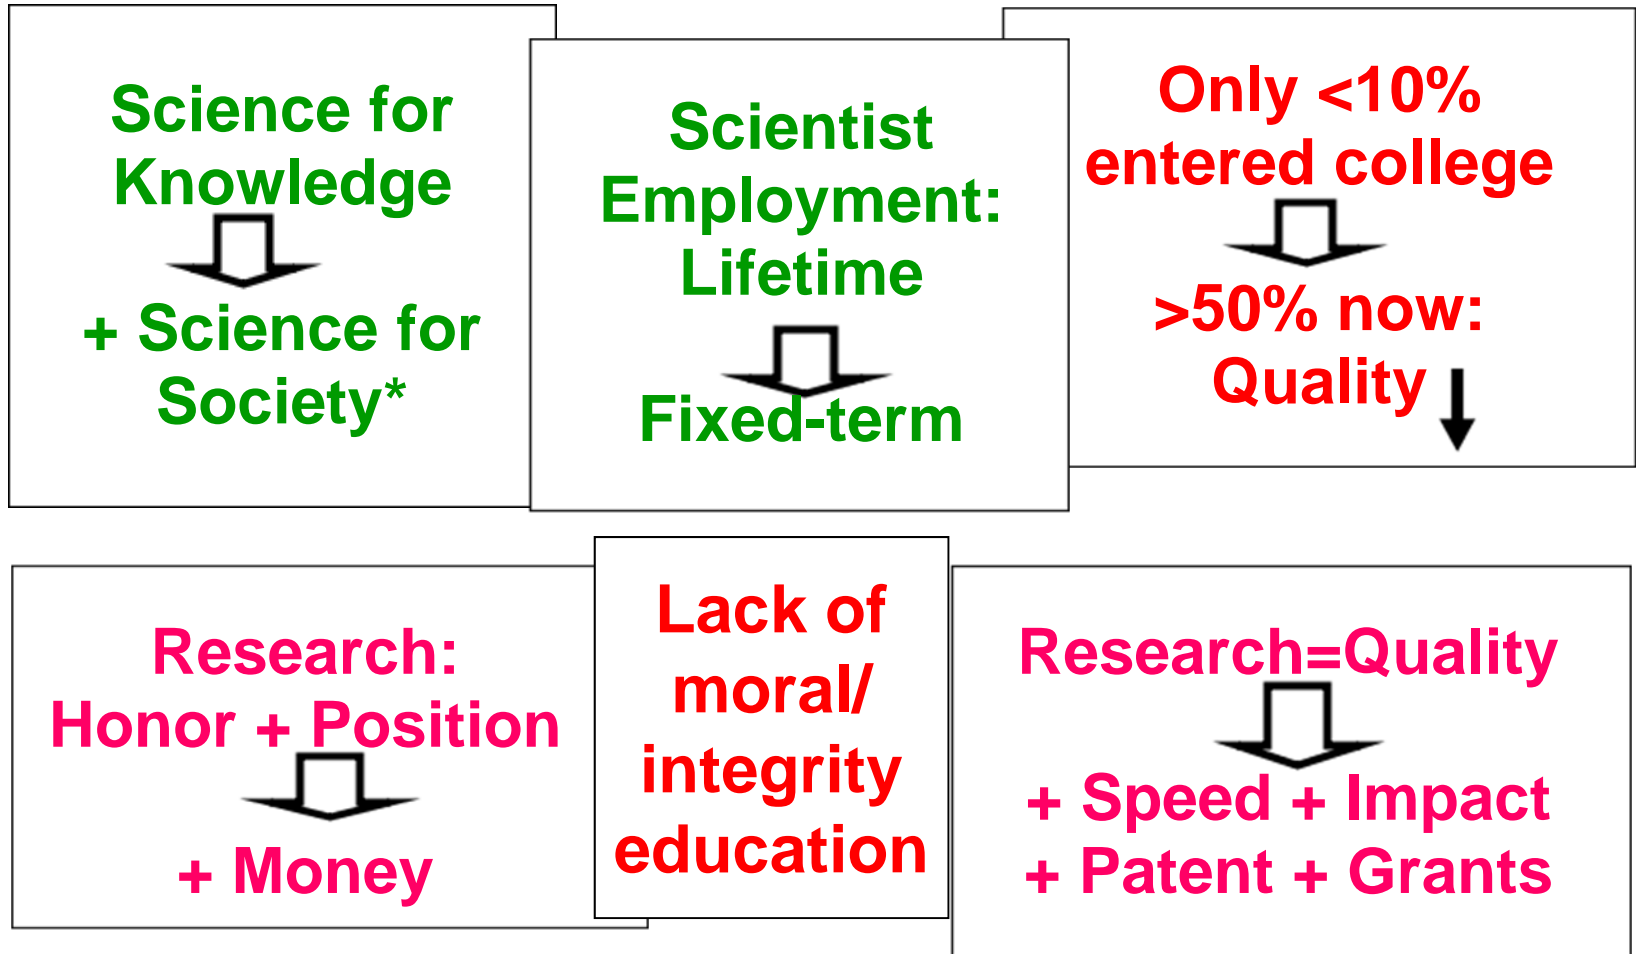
Science for Knowledge

+ Science for Society*

Scientist Employment: Lifetime

Fixed-term

Only <10% entered college

>50% now: Quality

Research: Honor + Position

+ Money

Lack of moral/ integrity education

Research=Quality

+ Speed + Impact + Patent + Grants